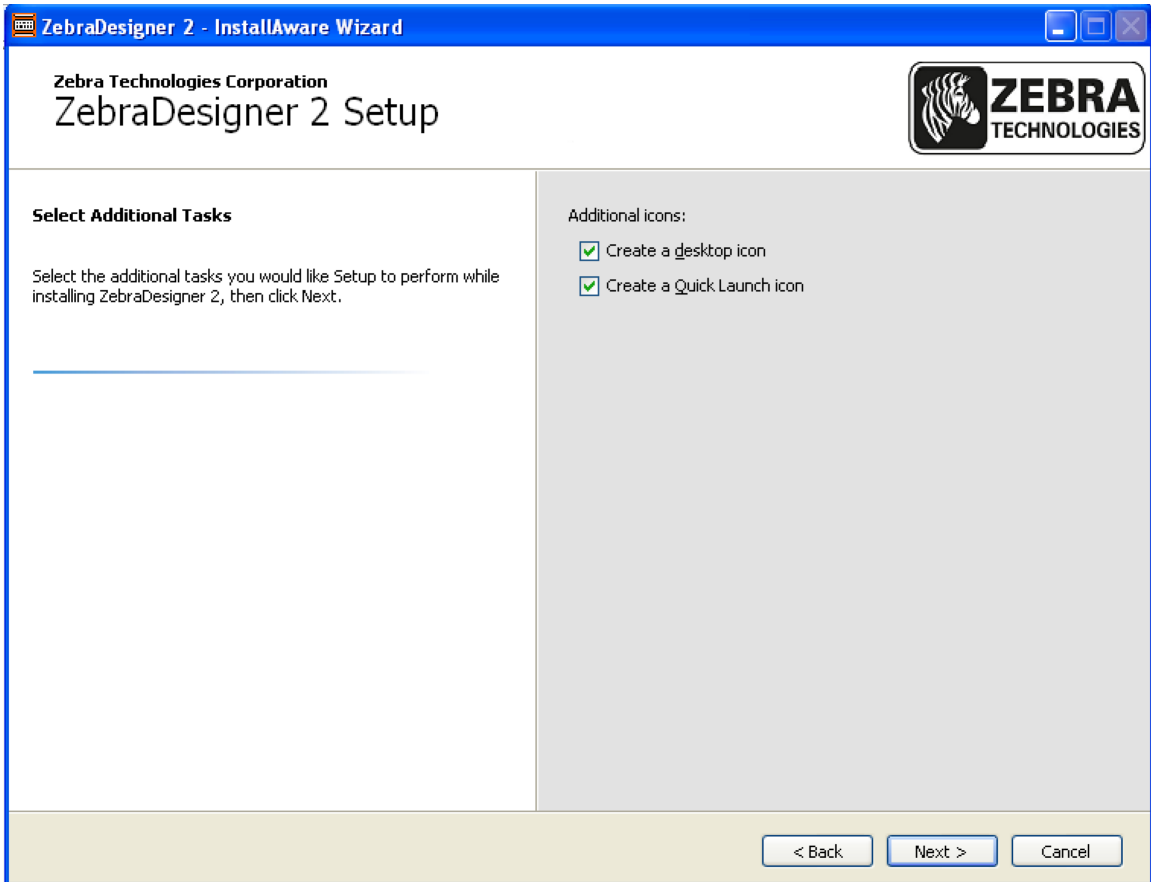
ZebraDesigner 2 - InstallAware Wizard

Zebra Technologies Corporation
ZebraDesigner 2 Setup

ZEBRA
TECHNOLOGIES

Select Additional Tasks

Select the additional tasks you would like Setup to perform while installing ZebraDesigner 2, then click Next.

Additional icons:
Create a desktop icon
Create a Quick Launch icon

< Back
Next >
Cancel